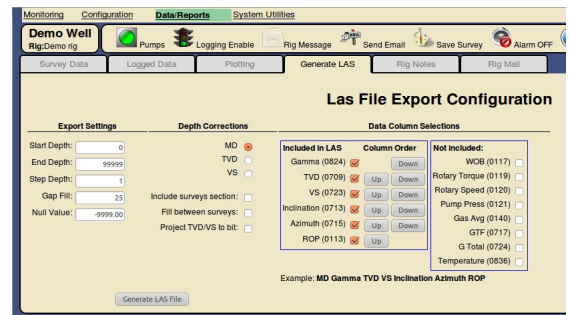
Monitoring Configuration Data/Reports System Utilities

Demo Well
Rig:Demo rig

Pumps Logging Enable Rig Message Send Email Save Survey Alarm OFF

Survey Data Logged Data Plotting Generate LAS Rig Notes Rig Mail

Las File Export Configuration

Export Settings

Start Depth: 0
End Depth: 99999
Step Depth: 1
Gap Fill: 25
Null Value: -9999.00

Depth Corrections

MD
TVD
VS

Include surveys section:
Fill between surveys:
Project TVD/VS to bit:

Data Column Selections

| Included in LAS | Column Order | |
|---|---|---|
| Gamma (0824) | | Down |
| TVD (0709) | Up | Down |
| VS (0723) | Up | Down |
| Inclination (0713) | Up | Down |
| Azimuth (0715) | Up | Down |
| ROP (0113) | Up | |

Not included:
WOB (0117)
Rotary Torque (0119)
Rotary Speed (0120)
Pump Press (0121)
Gas Avg (0140)
GTF (0717)
G Total (0724)
Temperature (0836)

Example: MD Gamma TVD VS Inclination Azimuth ROP

Generate LAS File